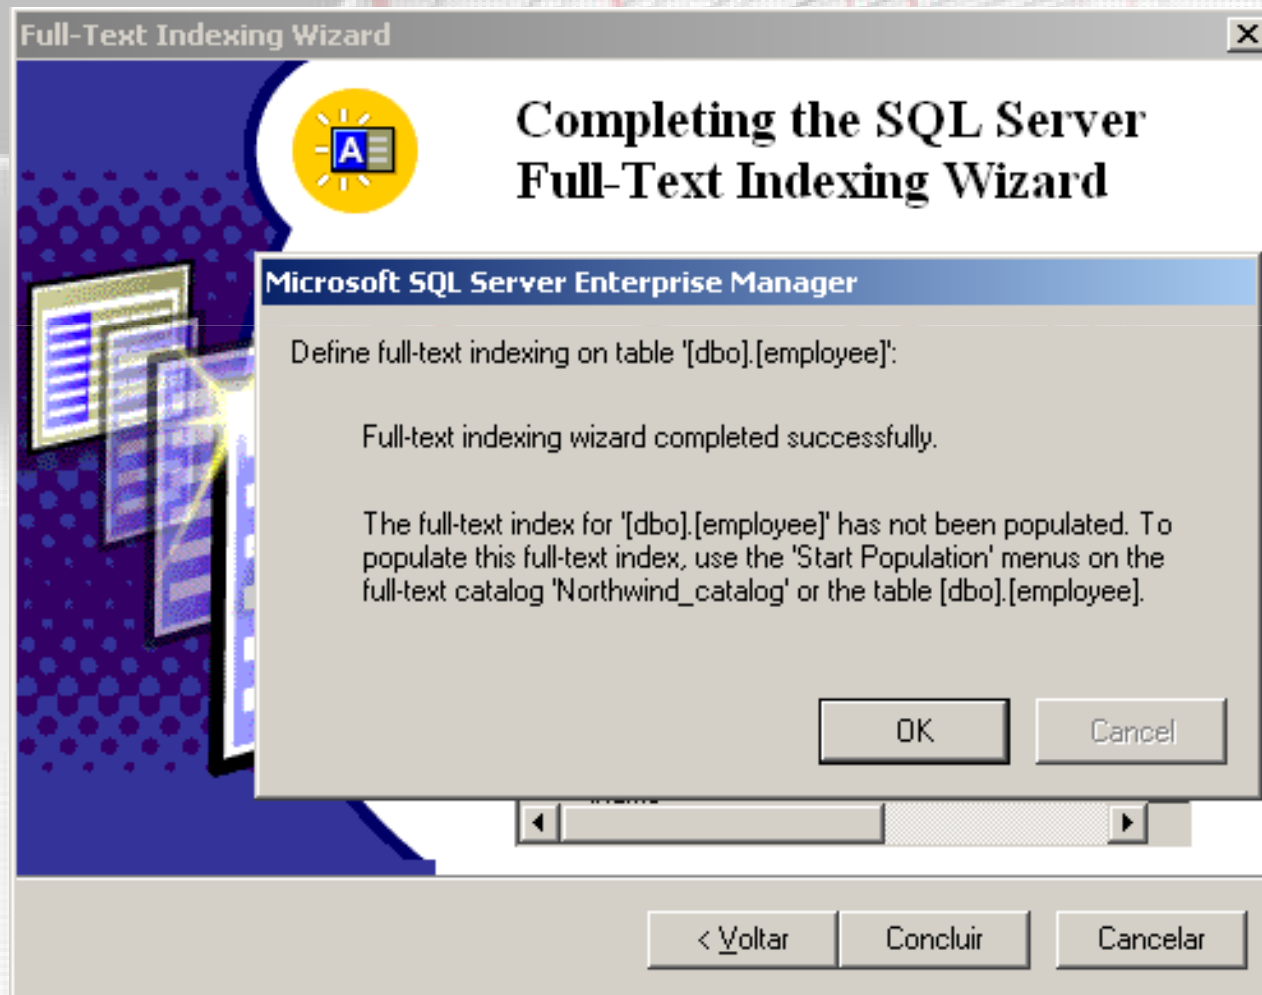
Full-Text Indexing Wizard

Completing the SQL Server Full-Text Indexing Wizard

Microsoft SQL Server Enterprise Manager

Define full-text indexing on table '[dbo].[employee]':

Full-text indexing wizard completed successfully.

The full-text index for '[dbo].[employee]' has not been populated. To populate this full-text index, use the 'Start Population' menus on the full-text catalog 'Northwind_catalog' or the table [dbo].[employee].

OK

Cancel

< Voltar

Concluir

Cancelar